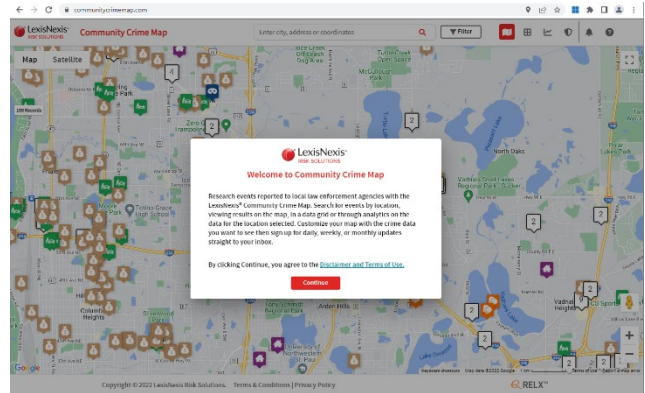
communitycrimemap.com

LexisNexis RISK SOLUTIONS Community Crime Map

Enter city, address or coordinates

Filter

Map Satellite

Turtle Creek Park

McCullough Park

Park

2

2

2

North Oaks

Valhalla Shell Haven Regional Park

Moore Park

High School

2

2

9

Hill

Columbia Heights

Northwestern St. Paul

2

2

2

Google

Keyboard shortcuts Map data ©2022 Google 1 km Terms of Use Report a map error

LexisNexis RISK SOLUTIONS

Welcome to Community Crime Map

Research events reported to local law enforcement agencies with the LexisNexis® Community Crime Map. Search for events by location, viewing results on the map, in a data grid or through analytics on the data for the location selected. Customize your map with the crime data you want to see then sign up for daily, weekly, or monthly updates straight to your inbox.

By clicking Continue, you agree to the Disclaimer and Terms of Use.

Continue

Copyright © 2022 LexisNexis Risk Solutions. Terms & Conditions | Privacy Policy

RELX™